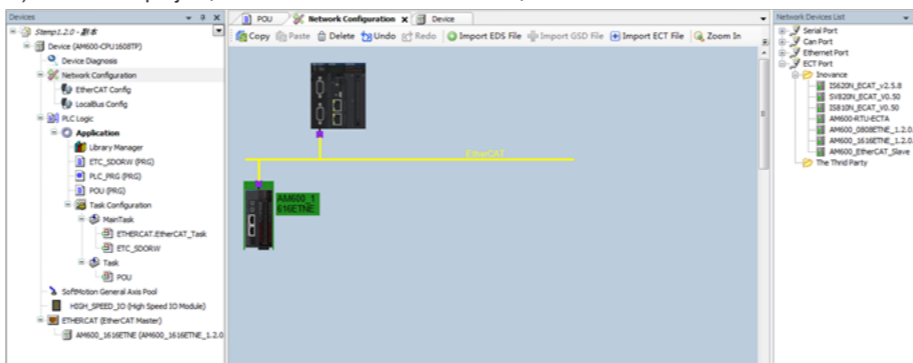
Devices
Stemp1.2.0 - 副本
Device (AM600-CPU1608TP)
Device Diagnosis
Network Configuration
EtherCAT Config
LocalBus Config
PLC Logic
Application
Library Manager
ETC_SDORW (PRG)
PLC_PRG (PRG)
POU (PRG)
Task Configuration
MainTask
ETHERCAT.EtherCAT_Task
ETC_SDORW
Task
POU
SoftMotion General Axis Pool
HIGH_SPEED_IO (High Speed IO Module)
ETHERCAT (EtherCAT Master)
AM600_1616ETNE (AM600_1616ETNE_1.2.0

POU
Network Configuration
Device
Copy
Paste
Delete
Undo
Redo
Import EDS File
Import GSD File
Import ECT File
Zoom In

EtherCAT
AM600_1 616ETNE

Network Devices List
Serial Port
Can Port
Ethernet Port
ECT Port
Inovance
IS620N_ECAT_v2.5.8
SV820N_ECAT_V0.50
IS810N_ECAT_V0.50
AM600-RTU-ECTA
AM600_0808ETNE_1.2.0
AM600_1616ETNE_1.2.0
AM600_EtherCAT_Slave
The Third Party